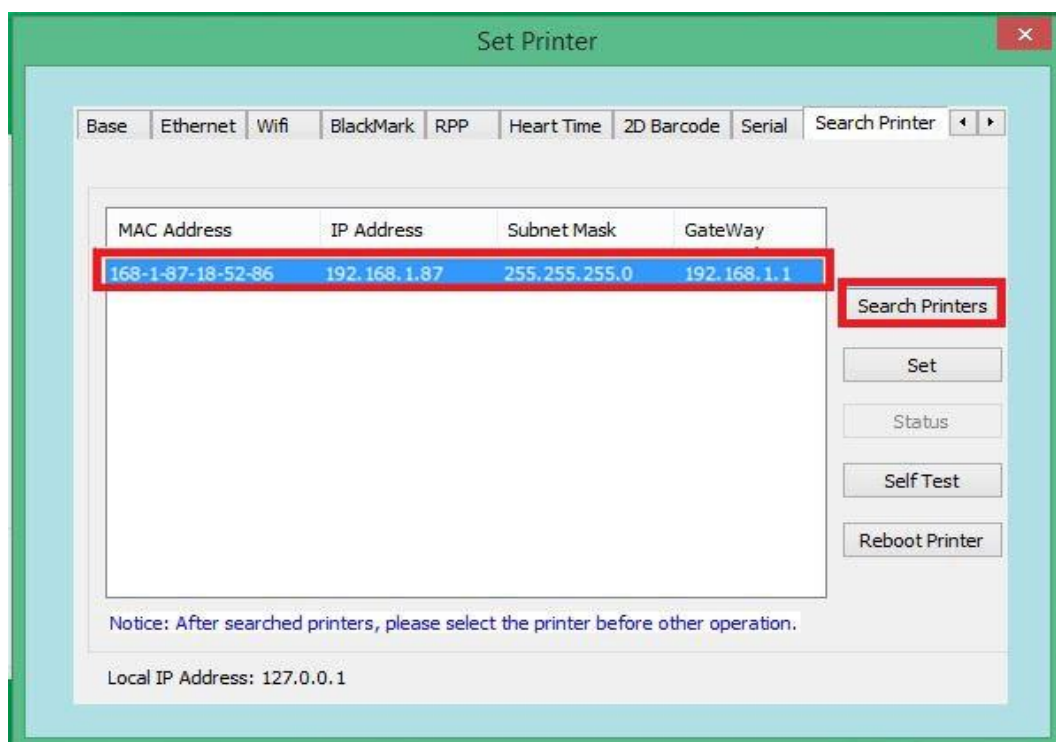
Set Printer

Base | Ethernet | Wifi | BlackMark | RPP | Heart Time | 2D Barcode | Serial | Search Printer

| MAC Address | IP Address | Subnet Mask | GateWay |
|---|---|---|---|
| 168-1-87-18-52-86 | 192.168.1.87 | 255.255.255.0 | 192.168.1.1 |

Search Printers

Set

Status

Self Test

Reboot Printer

Notice: After searched printers, please select the printer before other operation.

Local IP Address: 127.0.0.1